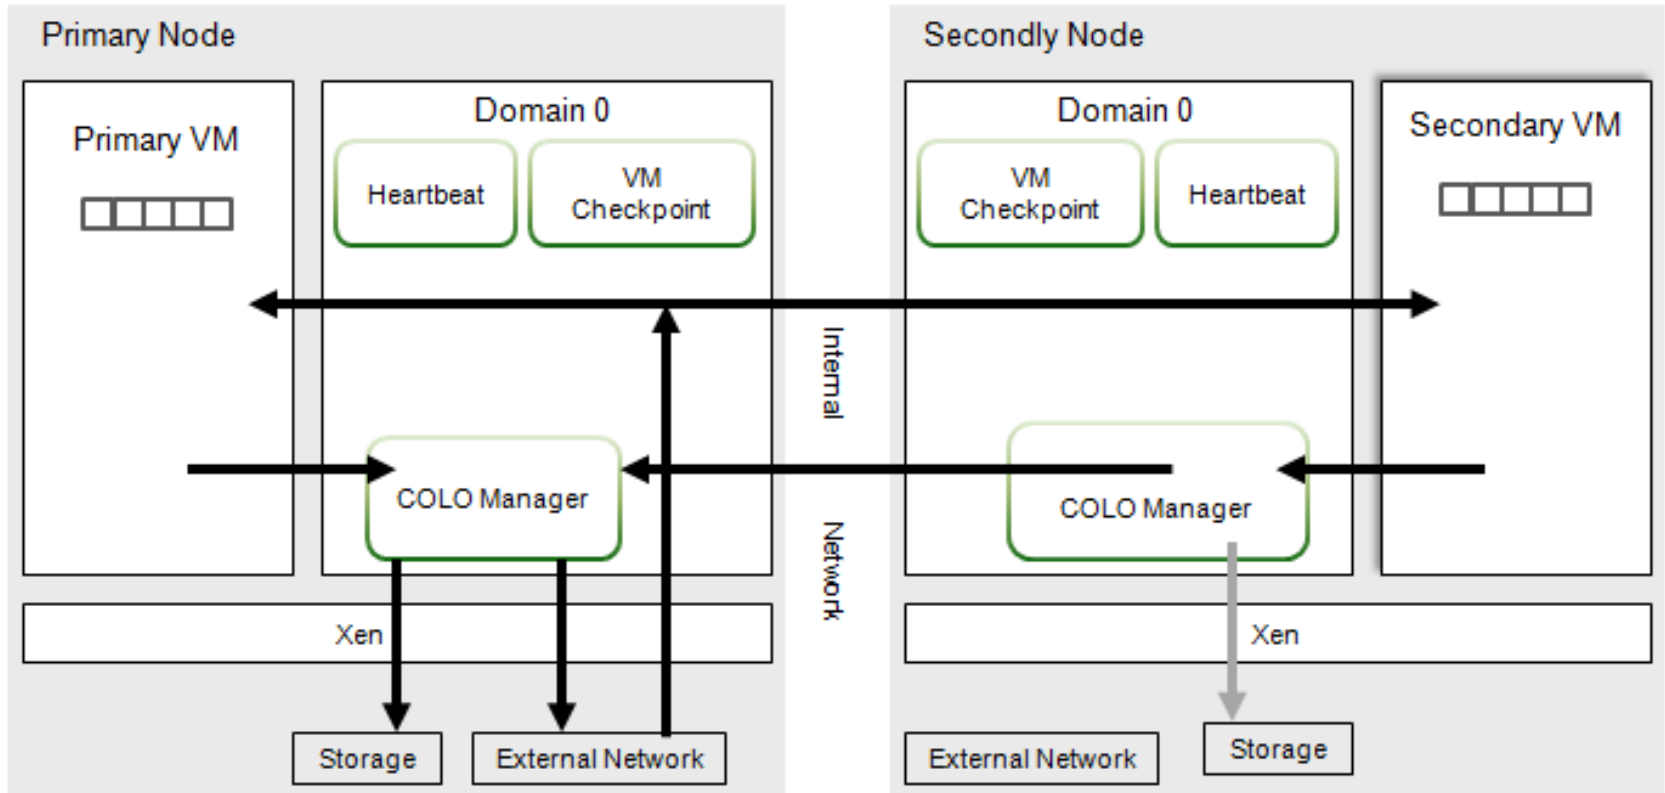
Primary Node

Primary VM

Domain 0

Heartbeat

VM Checkpoint

COLO Manager

Xen

Storage

External Network

Internal Network

Secondly Node

Domain 0

VM Checkpoint

Heartbeat

Secondary VM

COLO Manager

Xen

External Network

Storage